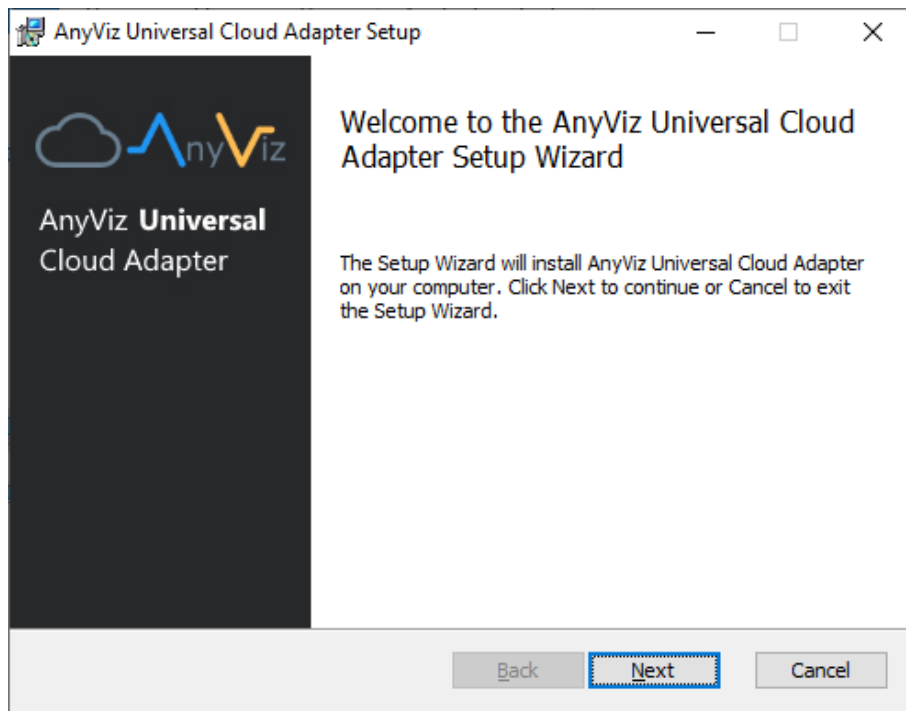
AnyViz Universal Cloud Adapter Setup

AnyViz

AnyViz **Universal** Cloud Adapter

Welcome to the AnyViz Universal Cloud Adapter Setup Wizard

The Setup Wizard will install AnyViz Universal Cloud Adapter on your computer. Click Next to continue or Cancel to exit the Setup Wizard.

Back Next Cancel